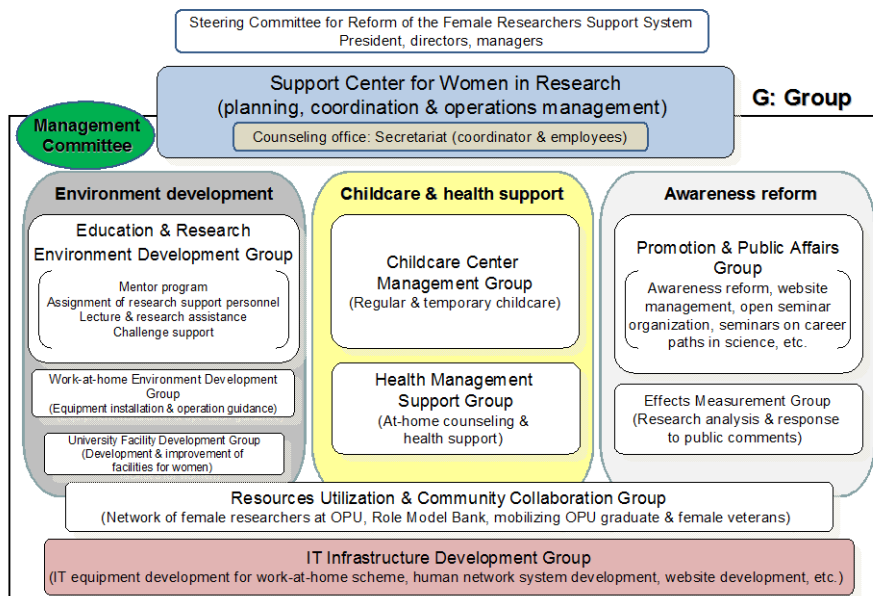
Steering Committee for Reform of the Female Researchers Support System
President, directors, managers

Support Center for Women in Research
(planning, coordination & operations management)

G: Group

Management Committee

Counseling office: Secretariat (coordinator & employees)

Environment development

Education & Research Environment Development Group

Mentor program
Assignment of research support personnel
Lecture & research assistance
Challenge support

Work-at-home Environment Development Group
(Equipment installation & operation guidance)

University Facility Development Group
(Development & improvement of facilities for women)

Childcare & health support

Childcare Center Management Group
(Regular & temporary childcare)

Health Management Support Group
(At-home counseling & health support)

Awareness reform

Promotion & Public Affairs Group

Awareness reform, website management, open seminar organization, seminars on career paths in science, etc.

Effects Measurement Group
(Research analysis & response to public comments)

Resources Utilization & Community Collaboration Group
(Network of female researchers at OPU, Role Model Bank, mobilizing OPU graduate & female veterans)

IT Infrastructure Development Group
(IT equipment development for work-at-home scheme, human network system development, website development, etc.)